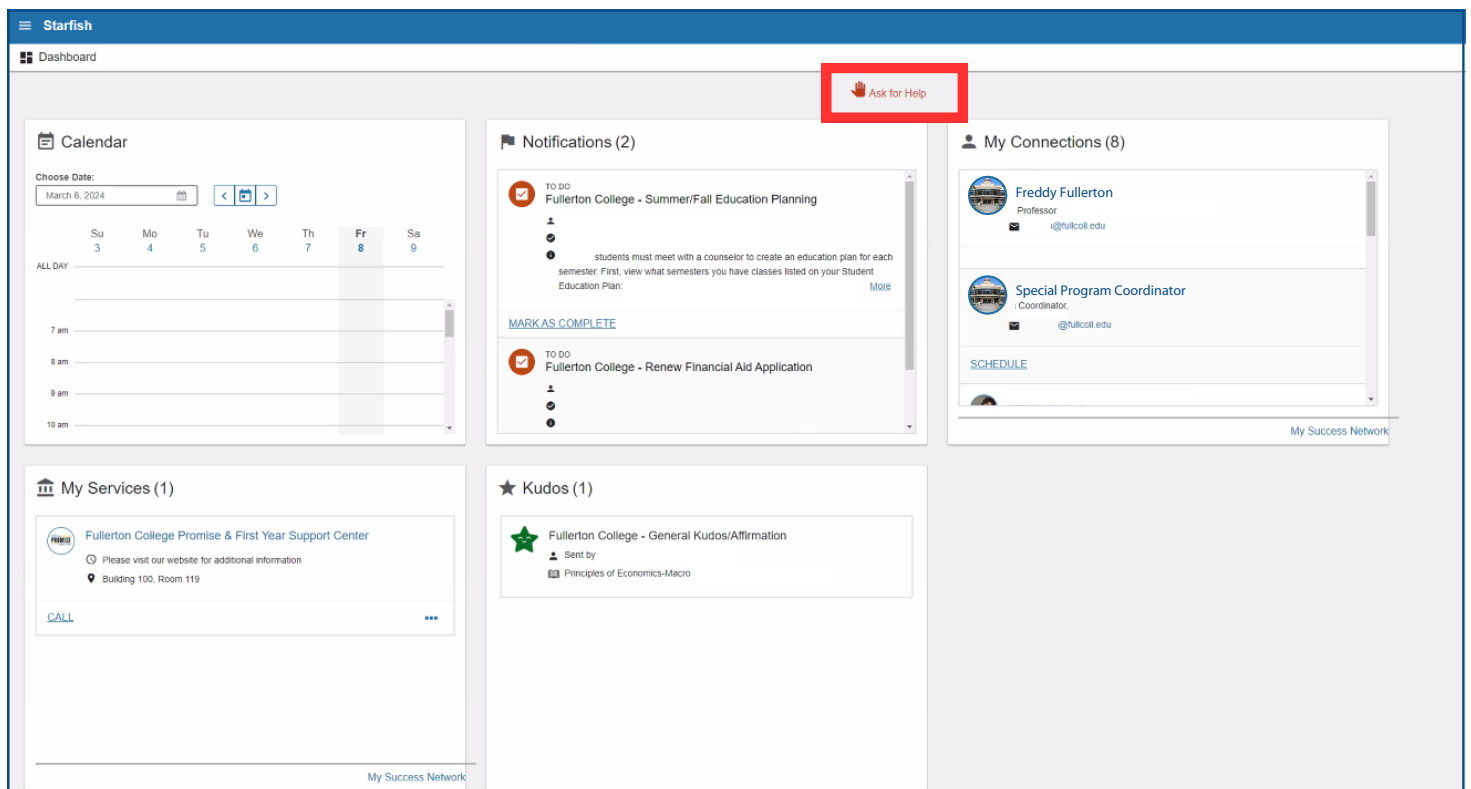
Starfish

Dashboard

Ask for Help

Calendar

Choose Date:

March 8, 2024

| Su | Mo | Tu | We | Th | Fr | Sa |
|---|---|---|---|---|---|---|
| 3 | 4 | 5 | 6 | 7 | 8 | 9 |

ALL DAY

7 am
8 am
9 am
10 am

Notifications (2)

TO DO
Fullerton College - Summer/Fall Education Planning

students must meet with a counselor to create an education plan for each semester. First, view what semesters you have classes listed on your Student Education Plan:
More

MARK AS COMPLETE

TO DO
Fullerton College - Renew Financial Aid Application

My Connections (8)

Freddy Fullerton
Professor
@fullcoll.edu

Special Program Coordinator
Coordinator,
@fullcoll.edu

SCHEDULE

My Success Network

My Services (1)

Fullerton College Promise & First Year Support Center
Please visit our website for additional information
Building 100, Room 119

CALL

My Success Network

Kudos (1)

Fullerton College - General Kudos/Affirmation
Sent by
Principles of Economics-Macro